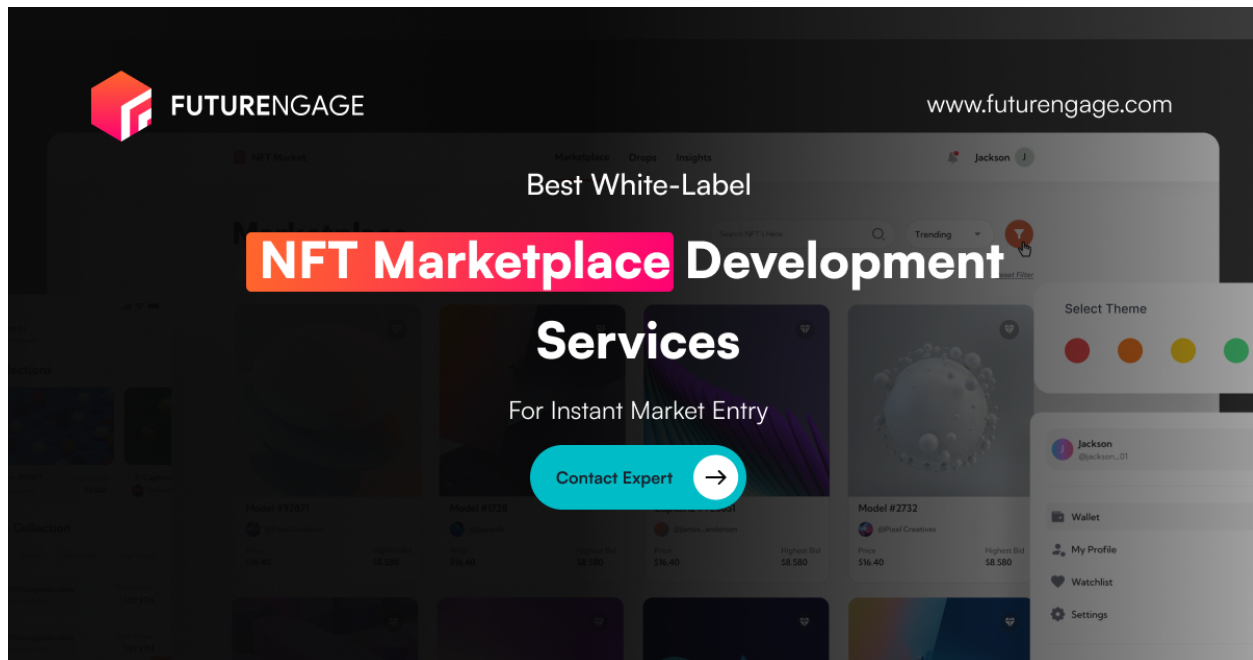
FUTURENGAGE

www.futurengage.com

NFT Market

Marketplace Drops Insights

Jackson J

Best White-Label

NFT Marketplace Development Services

For Instant Market Entry

Contact Expert →

Search NFT's Here

Trending

Select Theme

Model #2732

@Pixel Creatives

Price
$16.40

Highest Bid
$8,580

Jackson
@jackson_01

Wallet

My Profile

Watchlist

Settings